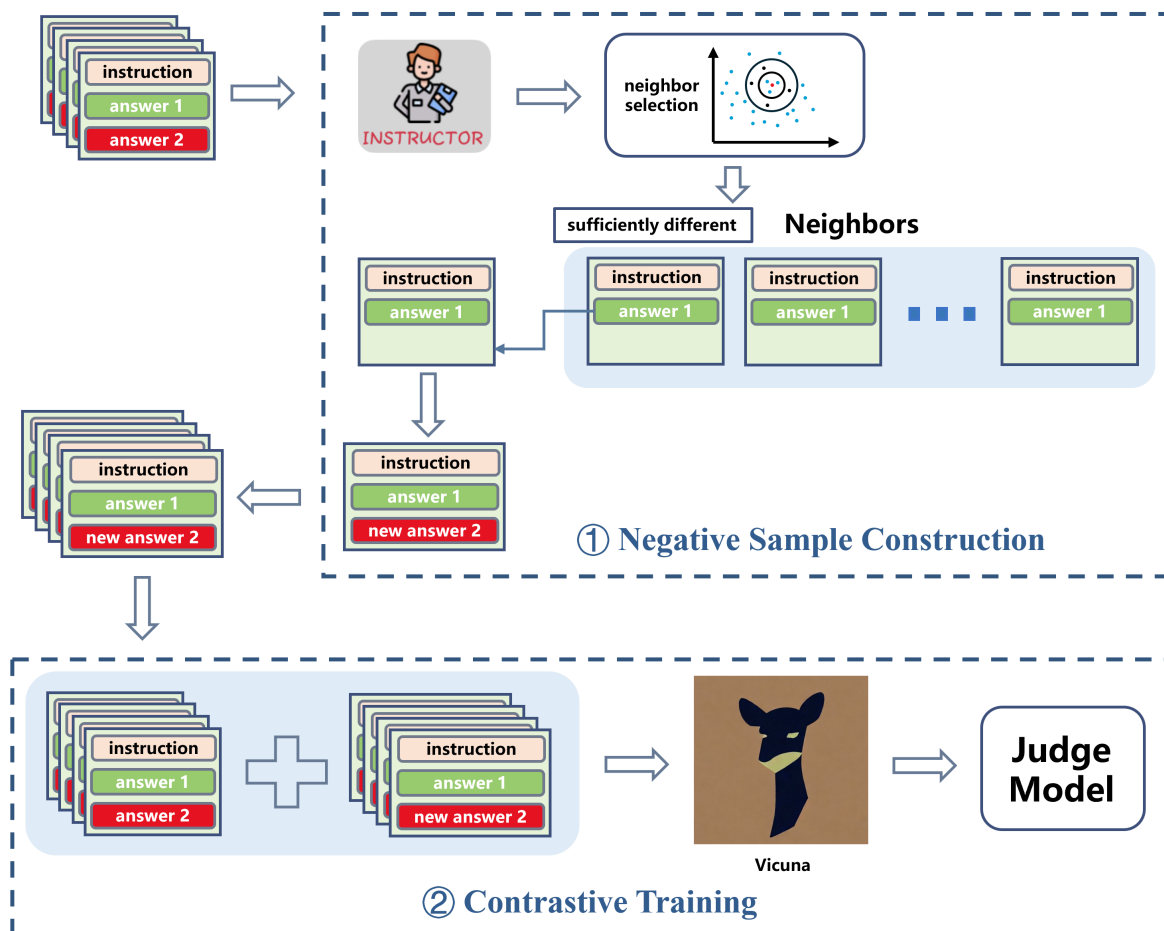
instruction
answer 1
answer 2

INSTRUCTOR

neighbor selection

sufficiently different

Neighbors

instruction
answer 1

instruction
answer 1

instruction
answer 1

instruction
answer 1

instruction
answer 1

instruction
answer 1
new answer 2

instruction
answer 1
new answer 2

① Negative Sample Construction

instruction
answer 1
answer 2

instruction
answer 1
new answer 2

Vicuna

Judge Model

② Contrastive Training